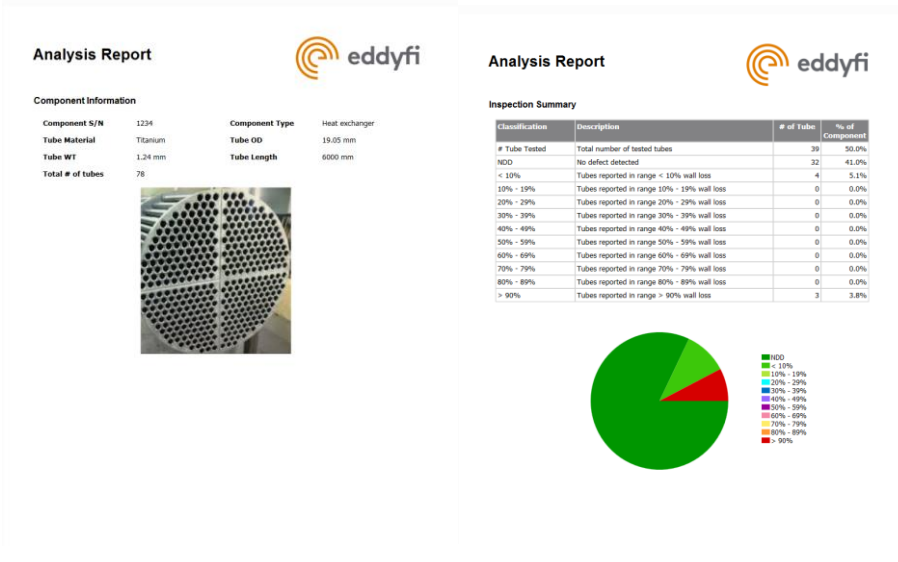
Analysis Report

eddyfi

Component Information

Component S/N 1234
Component Type Heat exchanger
Tube Material Titanium
Tube OD 19.05 mm
Tube WT 1.24 mm
Tube Length 6000 mm
Total # of tubes 78

Analysis Report

eddyfi

Inspection Summary

| Classification | Description | # of Tube | % of Component |
|---|---|---|---|
| # Tube Tested | Total number of tested tubes | 39 | 50.0% |
| NDD | No defect detected | 32 | 41.0% |
| < 10% | Tubes reported in range < 10% wall loss | 4 | 5.1% |
| 10% - 19% | Tubes reported in range 10% - 19% wall loss | 0 | 0.0% |
| 20% - 29% | Tubes reported in range 20% - 29% wall loss | 0 | 0.0% |
| 30% - 39% | Tubes reported in range 30% - 39% wall loss | 0 | 0.0% |
| 40% - 49% | Tubes reported in range 40% - 49% wall loss | 0 | 0.0% |
| 50% - 59% | Tubes reported in range 50% - 59% wall loss | 0 | 0.0% |
| 60% - 69% | Tubes reported in range 60% - 69% wall loss | 0 | 0.0% |
| 70% - 79% | Tubes reported in range 70% - 79% wall loss | 0 | 0.0% |
| 80% - 89% | Tubes reported in range 80% - 89% wall loss | 0 | 0.0% |
| > 90% | Tubes reported in range > 90% wall loss | 3 | 3.8% |

NDD
< 10%
10% - 19%
20% - 29%
30% - 39%
40% - 49%
50% - 59%
60% - 69%
70% - 79%
80% - 89%
> 90%